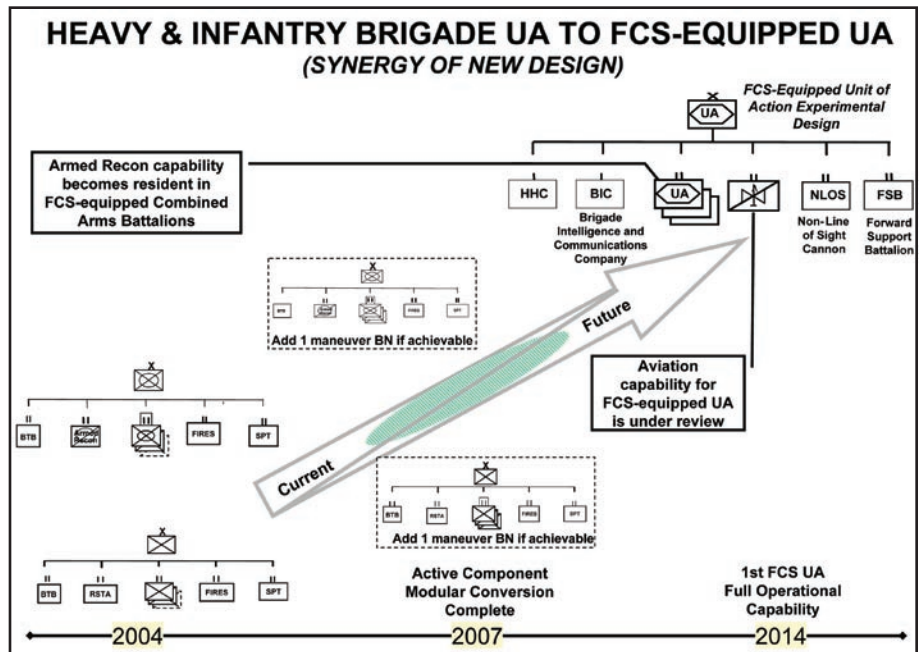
HEAVY & INFANTRY BRIGADE UA TO FCS-EQUIPPED UA
(SYNERGY OF NEW DESIGN)

X
UA
FCS-Equipped Unit of Action Experimental Design

Armed Recon capability becomes resident in FCS-equipped Combined Arms Battalions

HHC
BIC
Brigade Intelligence and Communications Company
UA
NLOS
Non-Line of Sight Cannon
FSB
Forward Support Battalion

X
BTB
Armed Recon
FIRES
SPT
Add 1 maneuver BN if achievable

Future

Aviation capability for FCS-equipped UA is under review

X
BTB
Armed Recon
FIRES
SPT

Current

X
BTB
RSTA
FIRES
SPT
Add 1 maneuver BN if achievable

X
BTB
RSTA
FIRES
SPT

Active Component Modular Conversion Complete

1st FCS UA Full Operational Capability

2004
2007
2014